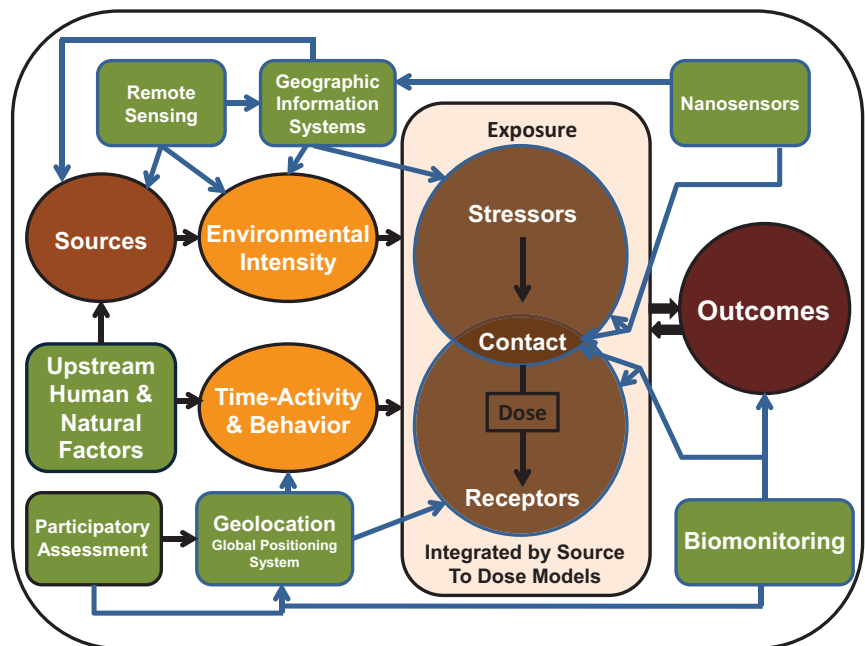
Remote Sensing

Geographic Information Systems

Nanosensors

Exposure

Sources

Environmental Intensity

Stressors

Outcomes

Contact

Upstream Human & Natural Factors

Time-Activity & Behavior

Dose

Receptors

Participatory Assessment

Geolocation
Global Positioning System

Integrated by Source To Dose Models

Biomonitoring